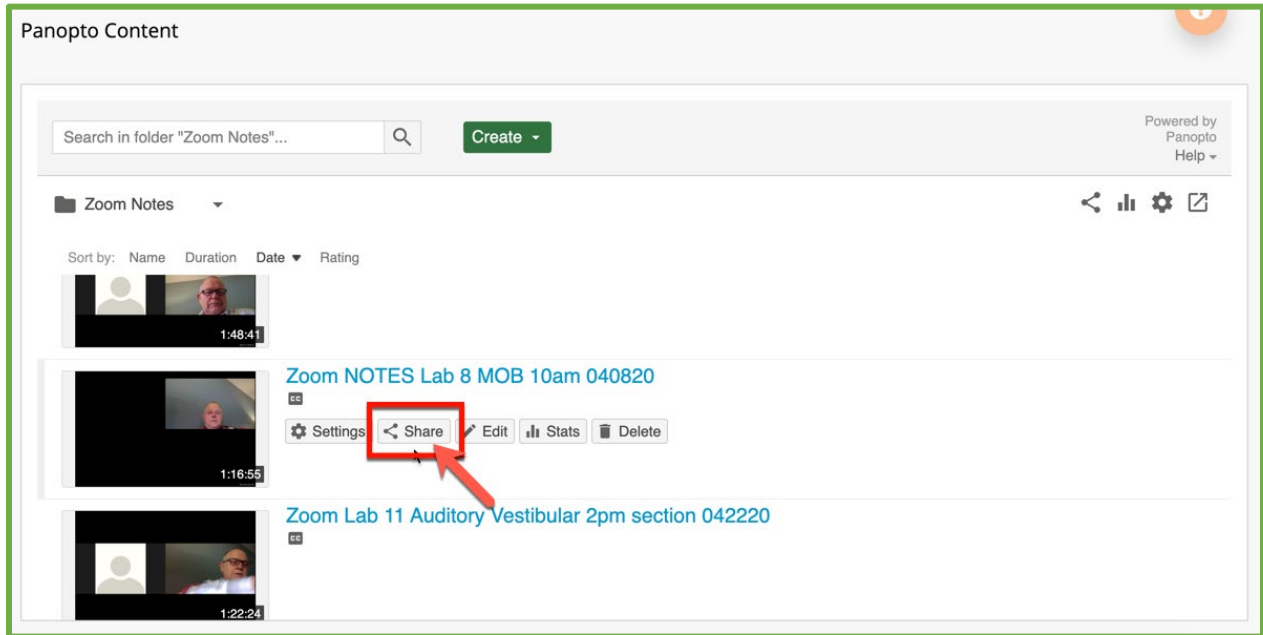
Panopto Content

Search in folder "Zoom Notes"...

Create

Powered by Panopto
Help

Zoom Notes

Sort by: Name Duration Date Rating

1:48:41

Zoom NOTES Lab 8 MOB 10am 040820
cc
Settings Share Edit Stats Delete

1:16:55

Zoom Lab 11 Auditory Vestibular 2pm section 042220
cc

1:22:24